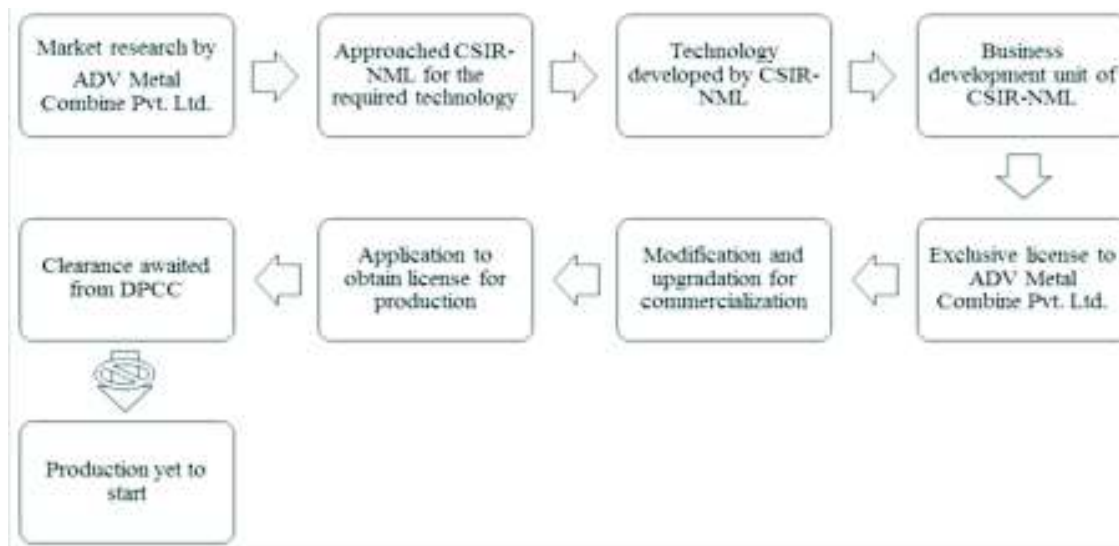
Market research by ADV Metal Combine Pvt. Ltd.

Approached CSIR-NML for the required technology

Technology developed by CSIR-NML

Business development unit of CSIR-NML

Exclusive license to ADV Metal Combine Pvt. Ltd.

Modification and upgradation for commercialization

Application to obtain license for production

Clearance awaited from DPCC

Production yet to start